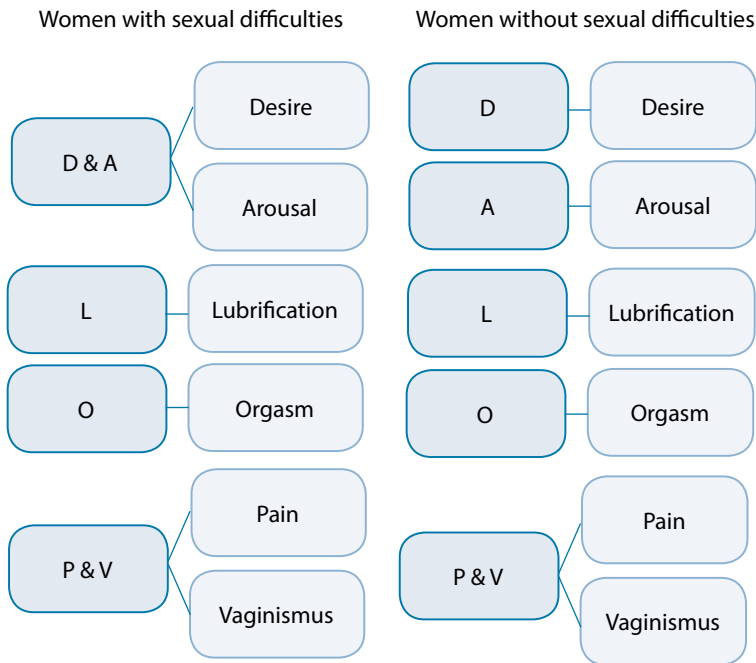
Women with sexual difficulties

D & A
Desire
Arousal

L
Lubrification

O
Orgasm

P & V
Pain
Vaginismus

Women without sexual difficulties

D
Desire

A
Arousal

L
Lubrification

O
Orgasm

P & V
Pain
Vaginismus